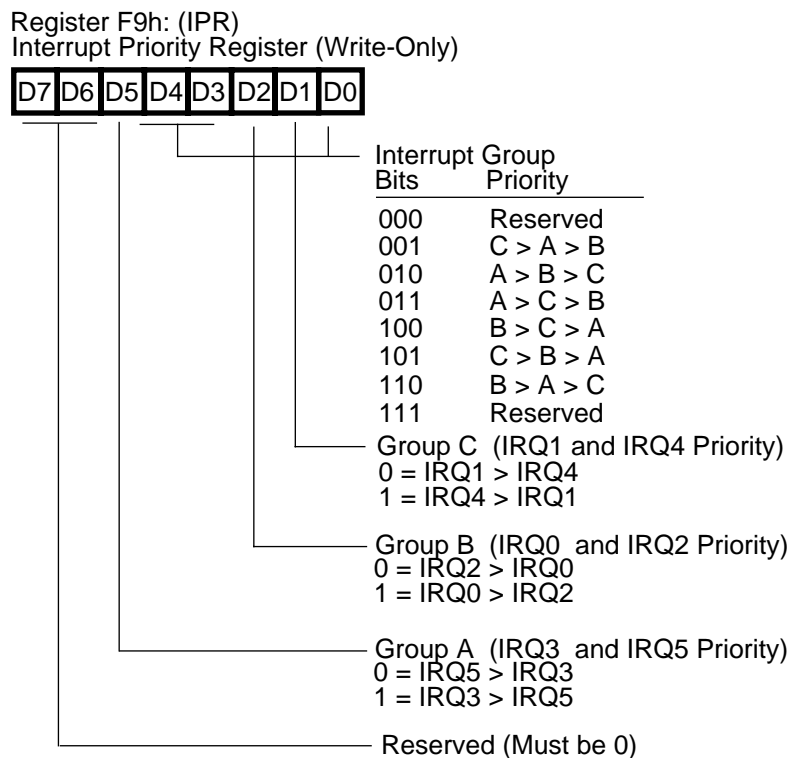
Register F9h: (IPR)
Interrupt Priority Register (Write-Only)

D7 D6 D5 D4 D3 D2 D1 D0

Interrupt Group

| Bits | Priority |
|---|---|
| 000 | Reserved |
| 001 | C > A > B |
| 010 | A > B > C |
| 011 | A > C > B |
| 100 | B > C > A |
| 101 | C > B > A |
| 110 | B > A > C |
| 111 | Reserved |

Group C (IRQ1 and IRQ4 Priority)
0 = IRQ1 > IRQ4
1 = IRQ4 > IRQ1

Group B (IRQ0 and IRQ2 Priority)
0 = IRQ2 > IRQ0
1 = IRQ0 > IRQ2

Group A (IRQ3 and IRQ5 Priority)
0 = IRQ5 > IRQ3
1 = IRQ3 > IRQ5

Reserved (Must be 0)